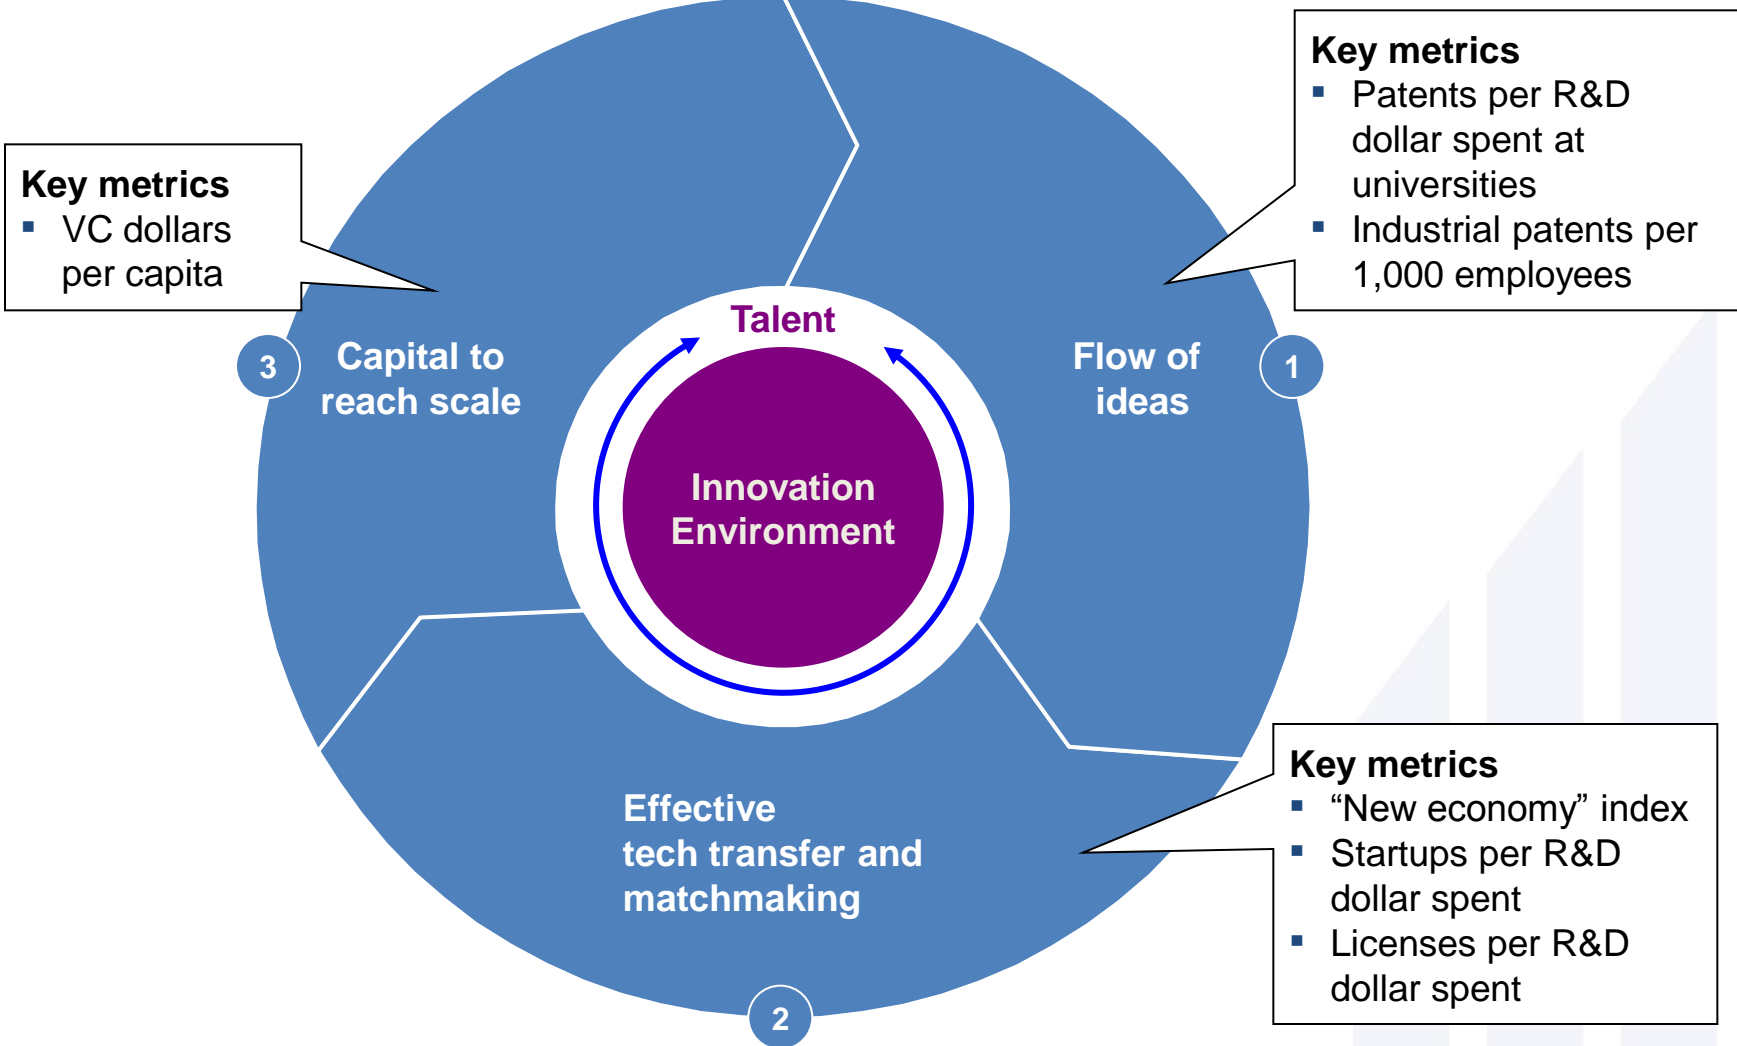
Key metrics
- VC dollars per capita

Key metrics
- Patents per R&D dollar spent at universities
- Industrial patents per 1,000 employees

3 Capital to reach scale

Talent

Flow of ideas 1

Innovation Environment

Effective tech transfer and matchmaking

2

Key metrics
- “New economy” index
- Startups per R&D dollar spent
- Licenses per R&D dollar spent